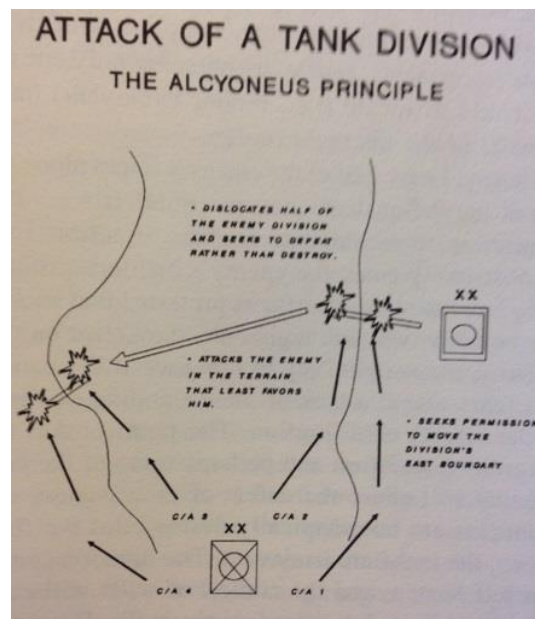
ATTACK OF A TANK DIVISION

THE ALCYONEUS PRINCIPLE

• DISLOCATES HALF OF THE ENEMY DIVISION AND SEEKS TO DEFEAT RATHER THAN DESTROY.

XX

• ATTACKS THE ENEMY IN THE TERRAIN THAT LEAST FAVORS HIM.

• SEEKS PERMISSION TO MOVE THE DIVISION'S EAST BOUNDARY

C/A 3

C/A 2

XX

C/A 4

C/A 1